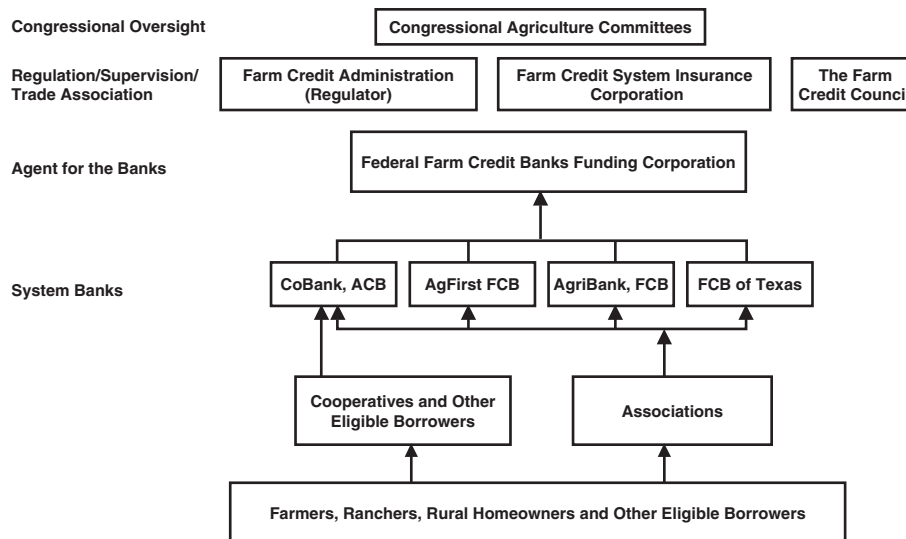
Congressional Oversight

Congressional Agriculture Committees

Regulation/Supervision/ Trade Association

Farm Credit Administration (Regulator)

Farm Credit System Insurance Corporation

The Farm Credit Counci

Agent for the Banks

Federal Farm Credit Banks Funding Corporation

System Banks

CoBank, ACB

AgFirst FCB

AgriBank, FCB

FCB of Texas

Cooperatives and Other Eligible Borrowers

Associations

Farmers, Ranchers, Rural Homeowners and Other Eligible Borrowers